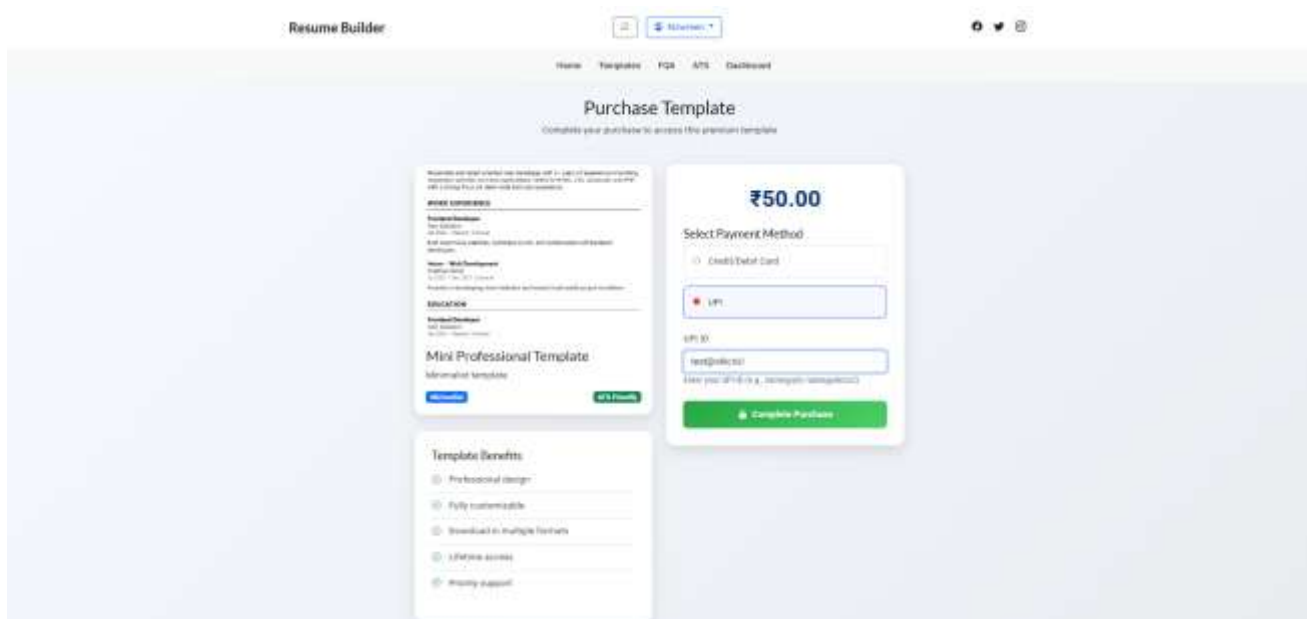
Resume Builder

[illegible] Nirumen ▾

Home Templates FQA ATS Dashboard

Purchase Template

Complete your purchase to access this premium template

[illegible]

WORK EXPERIENCE

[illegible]

EDUCATION

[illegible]

Mini Professional Template

Minimalist template

Minimalist

ATS Friendly

₹50.00

Select Payment Method

Credit/Debit Card

UPI

UPI ID

test@okicici

Enter your UPI ID (e.g., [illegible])

Complete Purchase

Template Benefits

Professional design

Fully customizable

Download in multiple formats

Lifetime access

Priority support